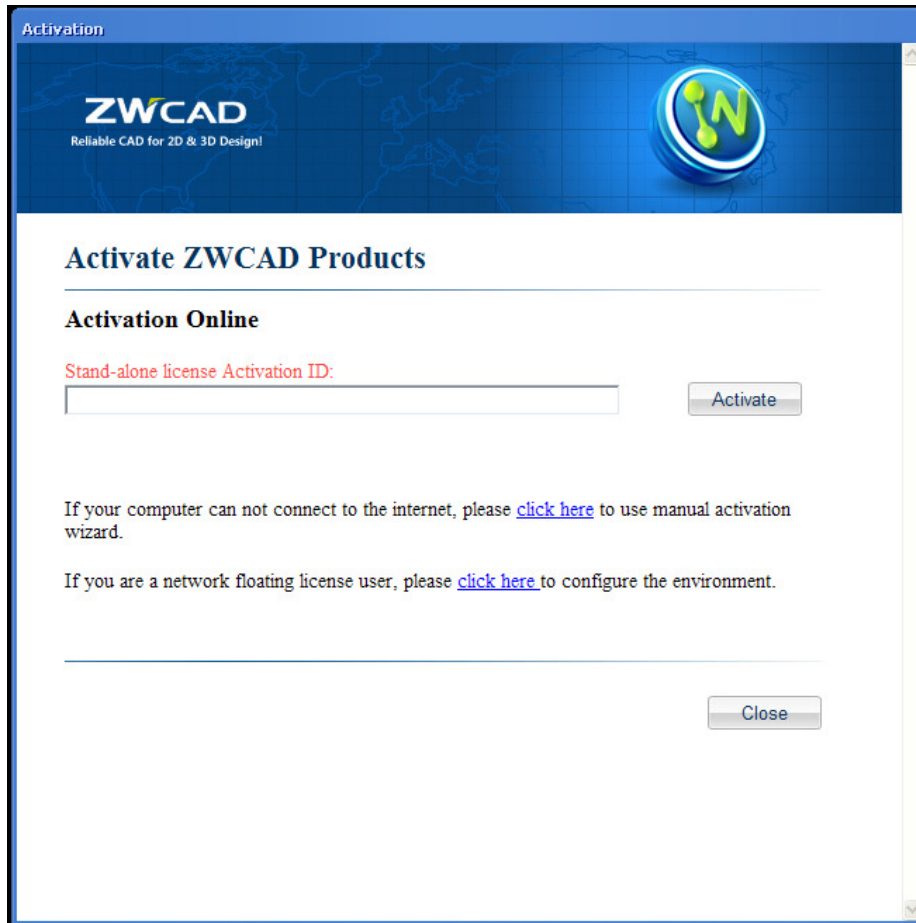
Activation

ZWCAD
Reliable CAD for 2D & 3D Design!

Activate ZWCAD Products

Activation Online

Stand-alone license Activation ID:

Activate

If your computer can not connect to the internet, please click here to use manual activation wizard.

If you are a network floating license user, please click here to configure the environment.

Close